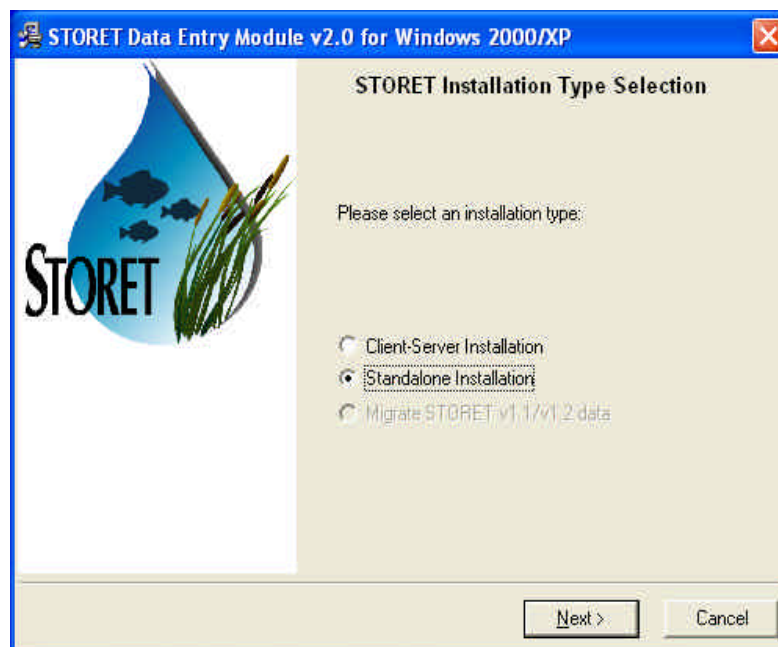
STORET Data Entry Module v2.0 for Windows 2000/XP

STORET

STORET Installation Type Selection

Please select an installation type:

Client-Server Installation

Standalone Installation

Migrate STORET v1.1/v1.2 data

Next >

Cancel